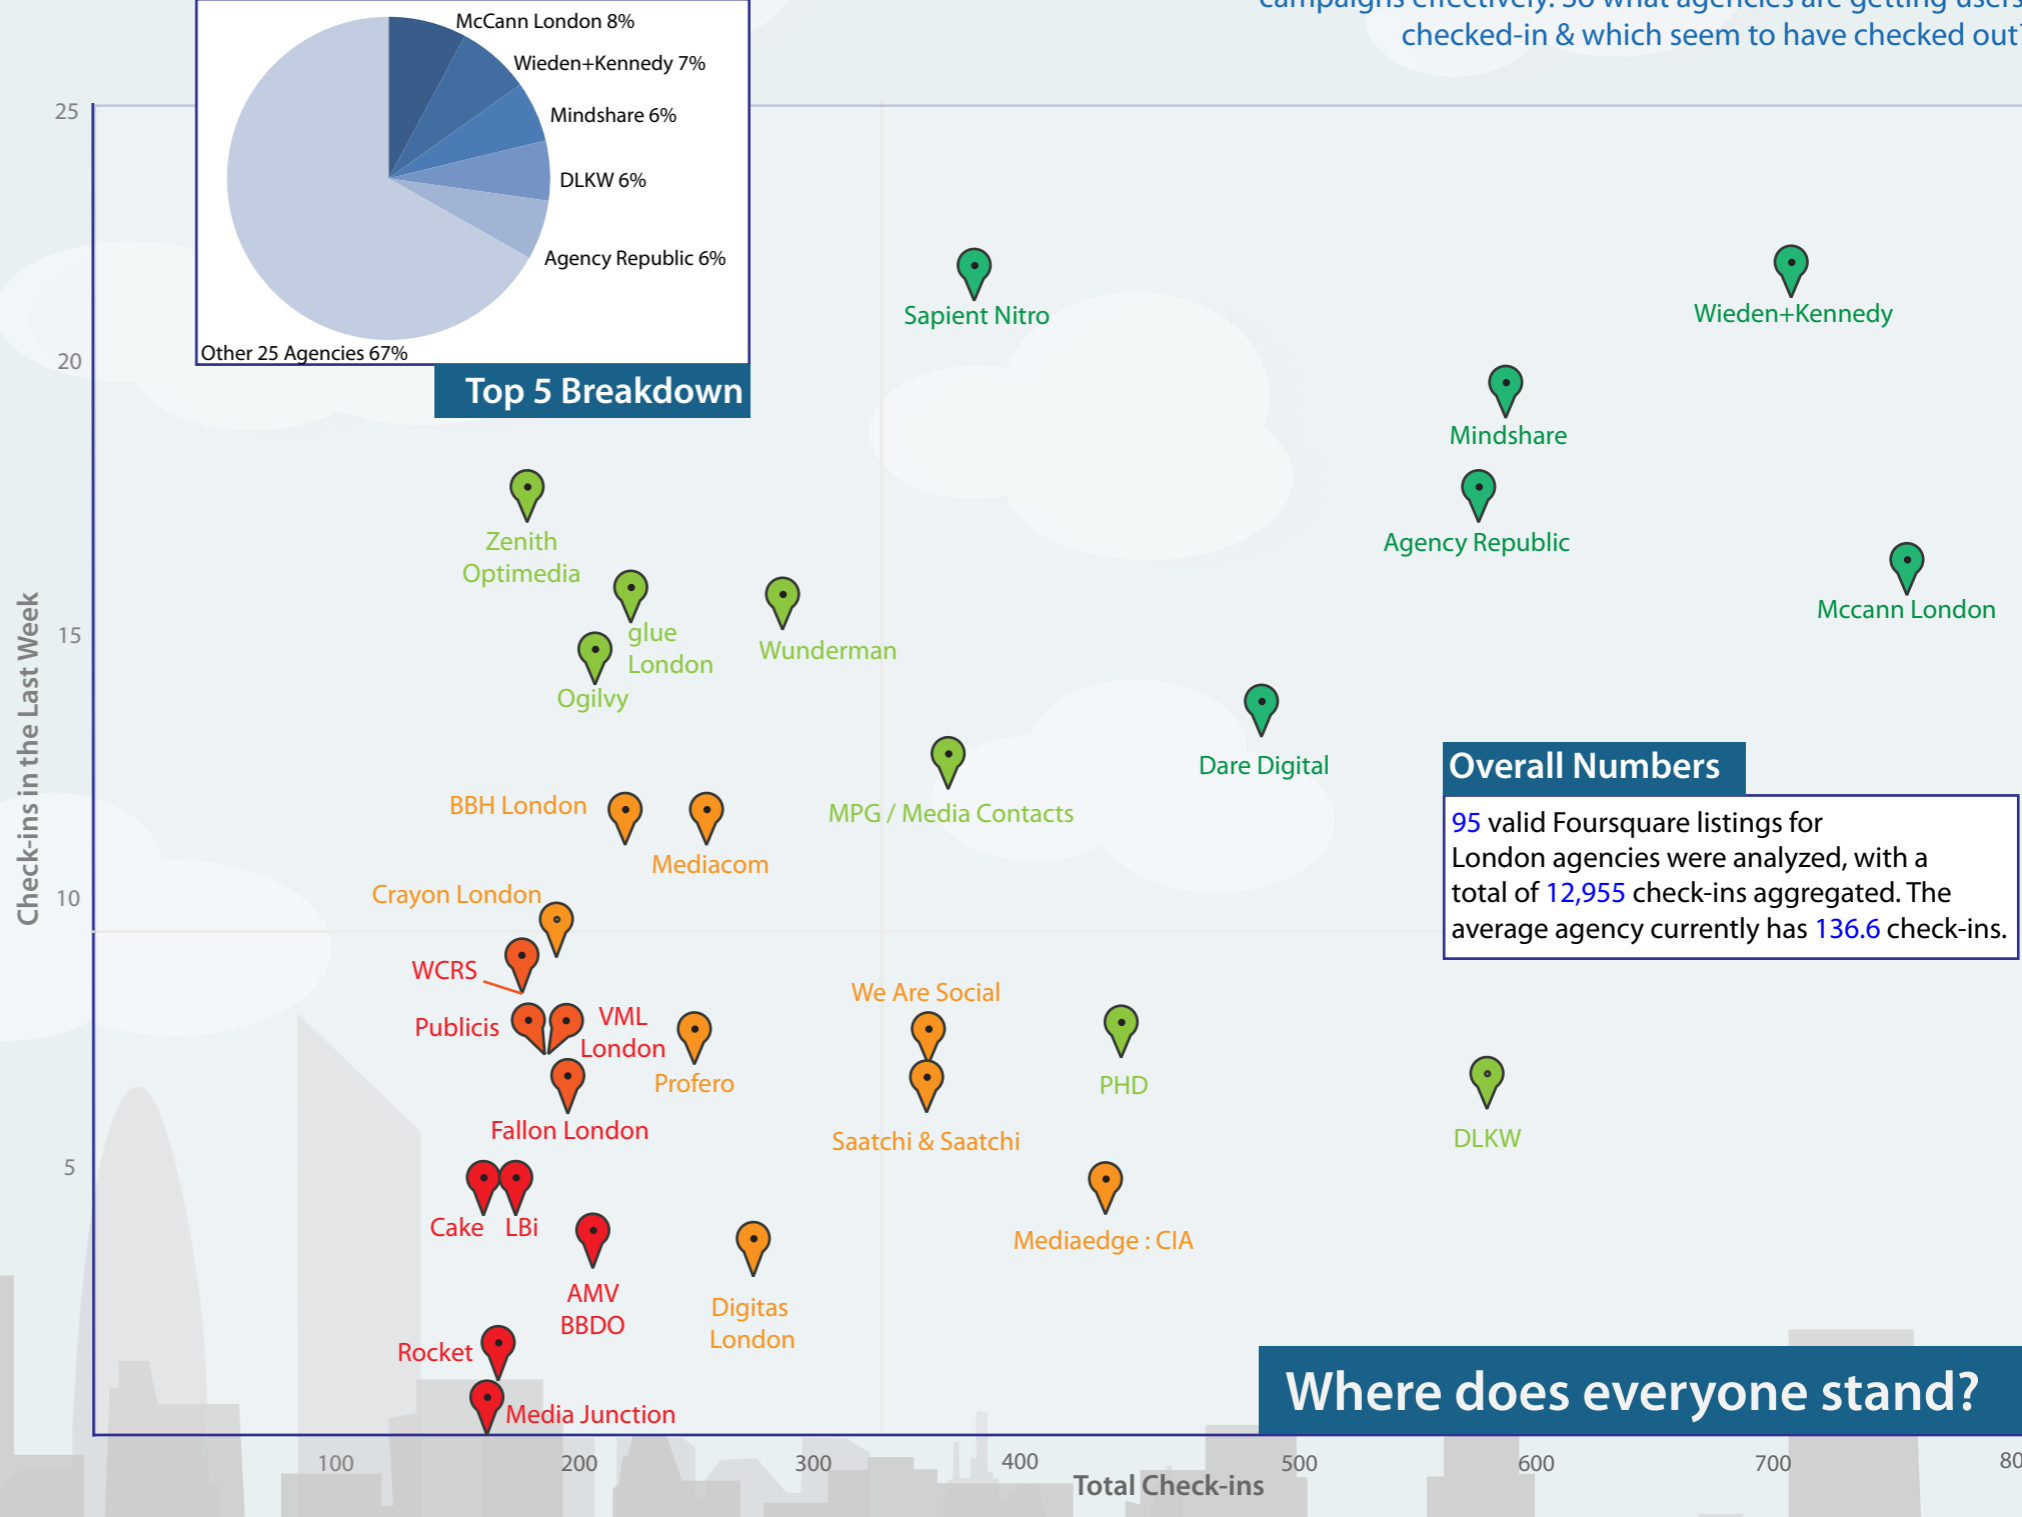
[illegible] checked-in & which seem to have checked out

McCann London 8%
Wieden+Kennedy 7%
Mindshare 6%
DLKW 6%
Agency Republic 6%
Other 25 Agencies 67%

Top 5 Breakdown

25
20
15
10
5

Check-ins in the Last Week

Sapient Nitro
Wieden+Kennedy
Mindshare
Agency Republic
Mccann London
Zenith Optimedia
glue London
Wunderman
Ogilvy
Dare Digital
MPG / Media Contacts
BBH London
Mediacom
Crayon London
WCRS
Publicis
VML London
Profero
We Are Social
PHD
DLKW
Fallon London
Saatchi & Saatchi
Cake
LBi
AMV BBDO
Digitas London
Mediaedge : CIA
Rocket
Media Junction

Overall Numbers

95 valid Foursquare listings for London agencies were analyzed, with a total of 12,955 check-ins aggregated. The average agency currently has 136.6 check-ins.

Where does everyone stand?

100
200
300
400
500
600
700
80

Total Check-ins